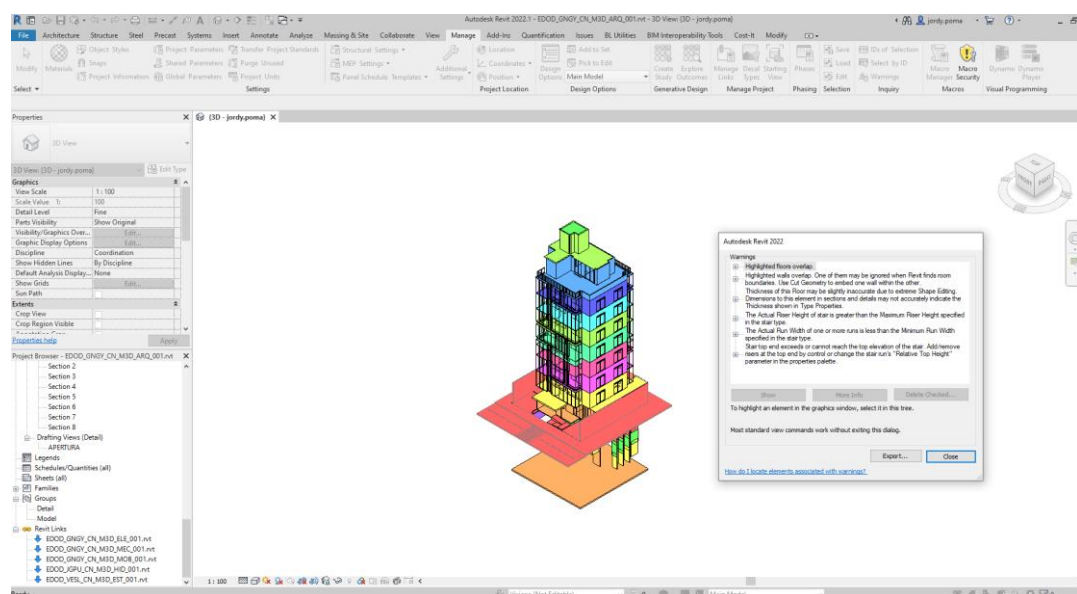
Autodesk Revit 2022.1 - EDOD_GNGY_CN_M3D_ARQ_001.rvt - 3D View: {3D - jordy.poma}

jordy.poma

File Architecture Structure Steel Precast Systems Insert Annotate Analyze Massing & Site Collaborate View Manage Add-Ins Quantification Issues BL Utilities BIM Interoperability Tools Cost-It Modify

Modify Materials Object Styles Snaps Project Information Project Parameters Shared Parameters Global Parameters Transfer Project Standards Purge Unused Project Units Structural Settings MEP Settings Panel Schedule Templates Additional Settings Location Coordinates Position Design Options Add to Set Pick to Edit Main Model Create Study Explore Outcomes Manage Links Decal Types Starting View Phases Save Load Edit IDs of Selection Select by ID Warnings Macro Manager Macro Security Dynamo Dynamo Player

Select Settings Project Location Design Options Generative Design Manage Project Phasing Selection Inquiry Macros Visual Programming

Properties

3D View

3D View: {3D - jordy.poma} Edit Type

| Graphics | |
|---|---|
| View Scale | 1 : 100 |
| Scale Value 1: | 100 |
| Detail Level | Fine |
| Parts Visibility | Show Original |
| Visibility/Graphics Over... | Edit... |
| Graphic Display Options | Edit... |
| Discipline | Coordination |
| Show Hidden Lines | By Discipline |
| Default Analysis Display... | None |
| Show Grids | Edit... |
| Sun Path | |
| Extents | |
| Crop View | |
| Crop Region Visible | |

Properties help Apply

Project Browser - EDOD_GNGY_CN_M3D_ARQ_001.rvt

Section 2
Section 3
Section 4
Section 5
Section 6
Section 7
Section 8
Drafting Views (Detail)
APERTURA
Legends
Schedules/Quantities (all)
Sheets (all)
Families
Groups
Detail
Model
Revit Links
EDOD_GNGY_CN_M3D_ELE_001.rvt
EDOD_GNGY_CN_M3D_MEC_001.rvt
EDOD_GNGY_CN_M3D_MOB_001.rvt
EDOD_JGPU_CN_M3D_HID_001.rvt
EDOD_VESL_CN_M3D_EST_001.rvt

{3D - jordy.poma}

1 : 100

Autodesk Revit 2022

Warnings
Highlighted floors overlap.
Highlighted walls overlap. One of them may be ignored when Revit finds room boundaries. Use Cut Geometry to embed one wall within the other.
Thickness of this Floor may be slightly inaccurate due to extreme Shape Editing.
Dimensions to this element in sections and details may not accurately indicate the Thickness shown in Type Properties.
The Actual Riser Height of stair is greater than the Maximum Riser Height specified in the stair type.
The Actual Run Width of one or more runs is less than the Minimum Run Width specified in the stair type.
Stair top end exceeds or cannot reach the top elevation of the stair. Add/remove risers at the top end by control or change the stair run's "Relative Top Height" parameter in the properties palette.

Show More Info Delete Checked...

To highlight an element in the graphics window, select it in this tree.

Most standard view commands work without exiting this dialog.

Export... Close

How do I locate elements associated with warnings?

Ready

Main Model